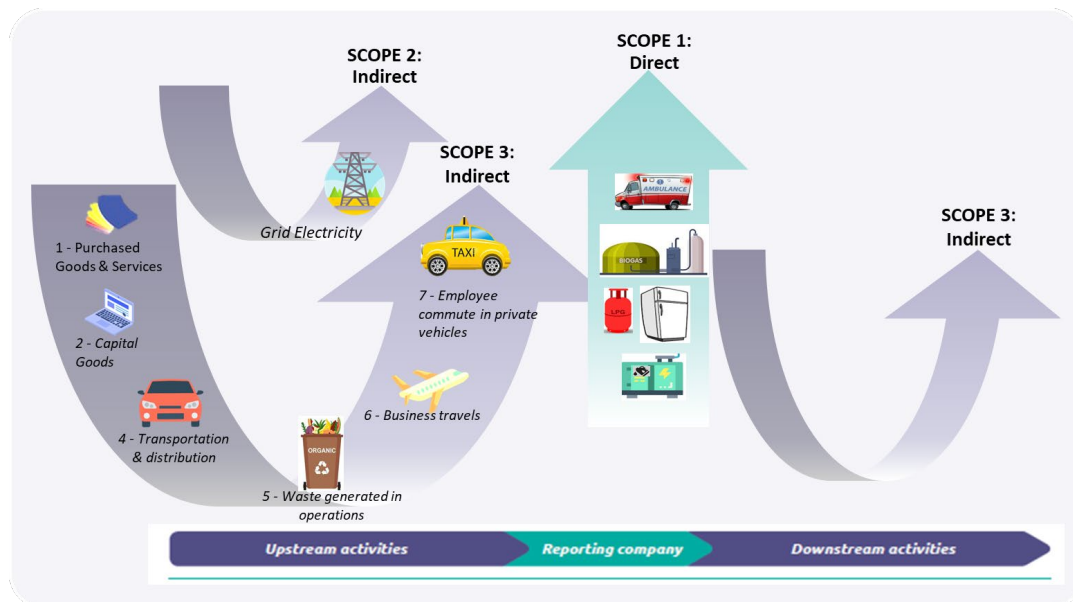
SCOPE 2: Indirect

SCOPE 1: Direct

SCOPE 3: Indirect

SCOPE 3: Indirect

1 - Purchased Goods & Services

2 - Capital Goods

4 - Transportation & distribution

5 - Waste generated in operations

ORGANIC

Grid Electricity

TAXI

7 - Employee commute in private vehicles

6 - Business travels

AMBULANCE

BIOGAS

LPG

Upstream activities

Reporting company

Downstream activities